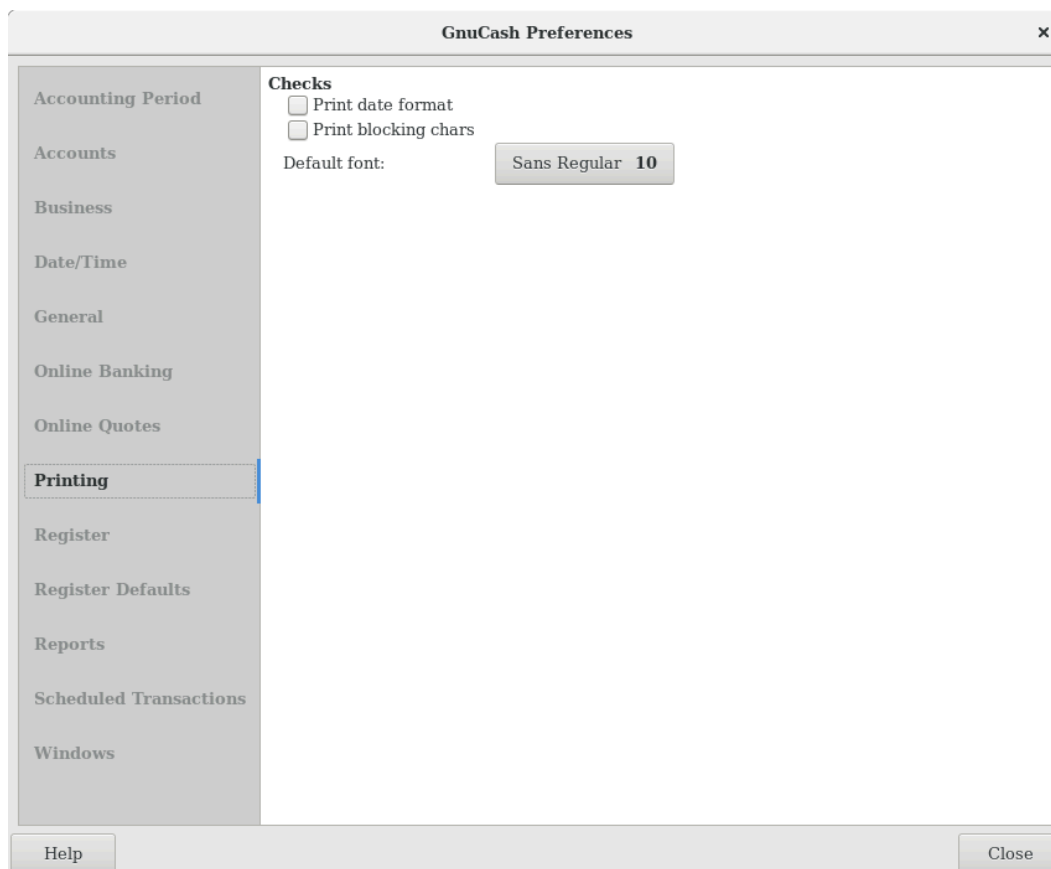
GnuCash Preferences

×

Accounting Period

Accounts

Business

Date/Time

General

Online Banking

Online Quotes

Printing

Register

Register Defaults

Reports

Scheduled Transactions

Windows

Checks

Print date format

Print blocking chars

Default font:

Sans Regular 10

Help

Close